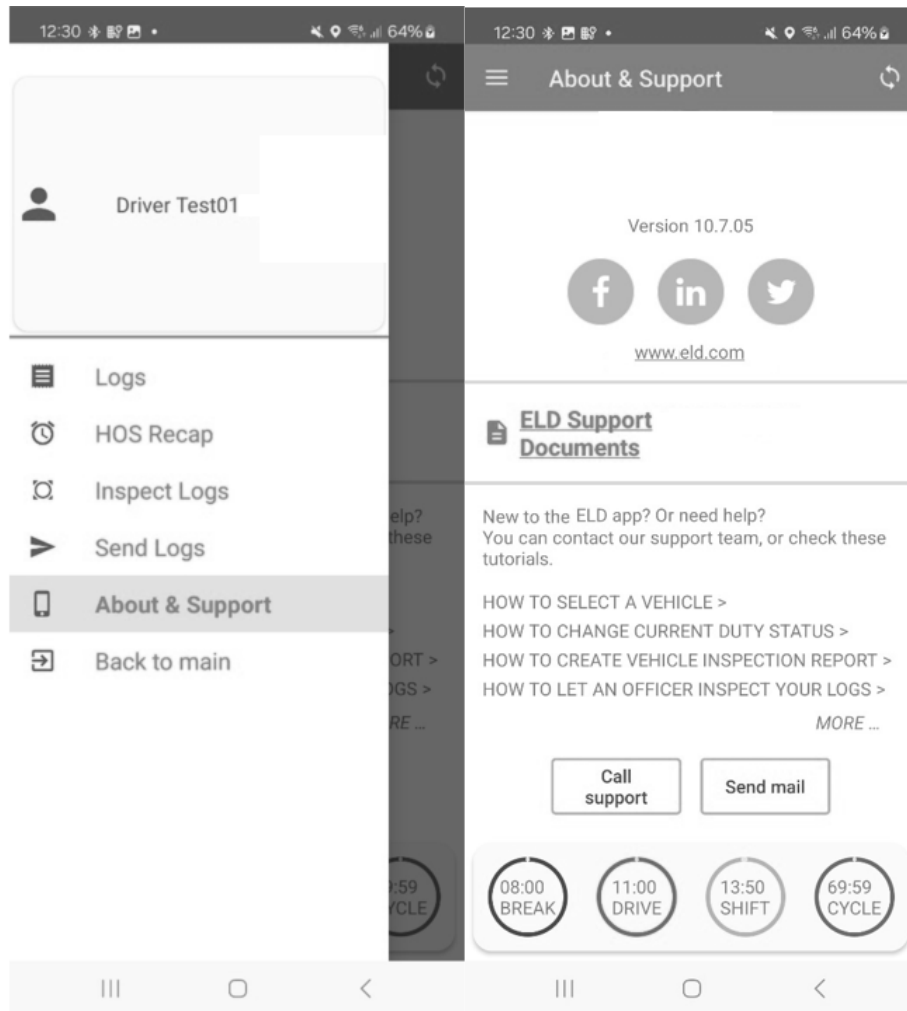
12:30 64%

Driver Test01

Logs
HOS Recap
Inspect Logs
Send Logs
About & Support
Back to main

elp?
these
ORT >
OGS >
RE ...
9:59
CYCLE

12:30 64%

About & Support

Version 10.7.05

www.eld.com

ELD Support Documents

New to the ELD app? Or need help?
You can contact our support team, or check these tutorials.

HOW TO SELECT A VEHICLE >
HOW TO CHANGE CURRENT DUTY STATUS >
HOW TO CREATE VEHICLE INSPECTION REPORT >
HOW TO LET AN OFFICER INSPECT YOUR LOGS >
MORE ...

Call support
Send mail

08:00 BREAK
11:00 DRIVE
13:50 SHIFT
69:59 CYCLE